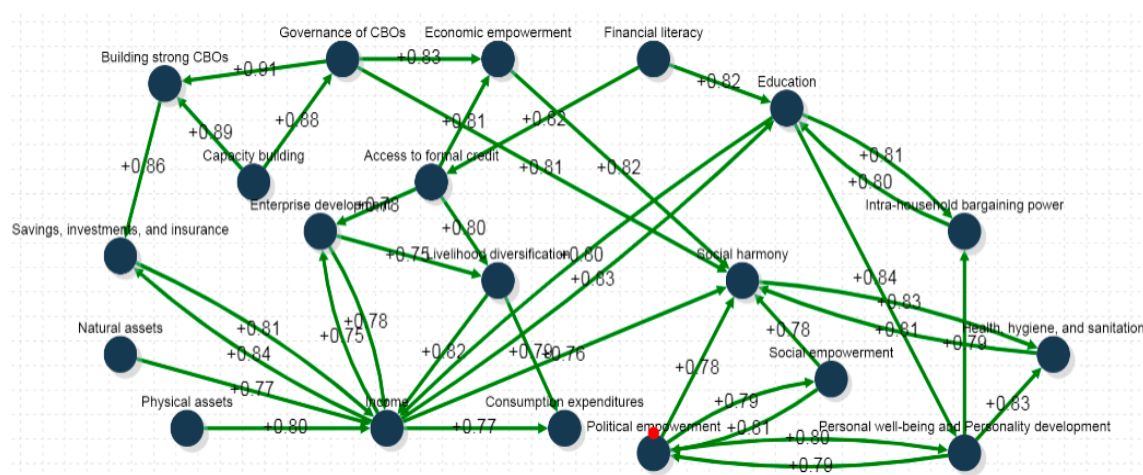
Governance of CBOs
Economic empowerment
Financial literacy
Building strong CBOs
+0.91
+0.83
+0.82
Education
+0.89
+0.88
+0.81
+0.82
Capacity building
Access to formal credit
+0.81
+0.82
+0.81
+0.86
+0.80
Enterprise development
+0.78
+0.80
Intra-household bargaining power
Savings, investments, and insurance
+0.75
Livelihood diversification
+0.80
+0.83
Social harmony
+0.84
+0.83
+0.81
Health, hygiene, and sanitation
+0.79
+0.78
+0.81
+0.75
+0.78
Natural assets
+0.84
+0.82
+0.79
+0.76
Social empowerment
+0.77
+0.78
+0.83
Physical assets
Income
Consumption expenditures
+0.79
+0.80
+0.77
Political empowerment
+0.81
+0.80
Personal well-being and Personality development
+0.79